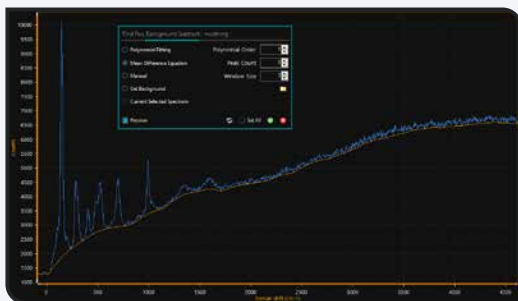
First Pass Background Subtract - modeling

Polynomial Fitting
Polynomial Order: 1
Mean Difference Equation
Peak Count: 1
Manual
Window Size: 1
Set Background
Current Selected Spectrum

Preview
Set All

10000
9500
9000
8500
8000
7500
7000
6500
6000
5500
5000
4500
4000
3500
3000
2500
2000
1500
1000

Counts

0
500
1000
1500
2000
2500
3000
3500
4000
4200

Raman shift (cm-1)